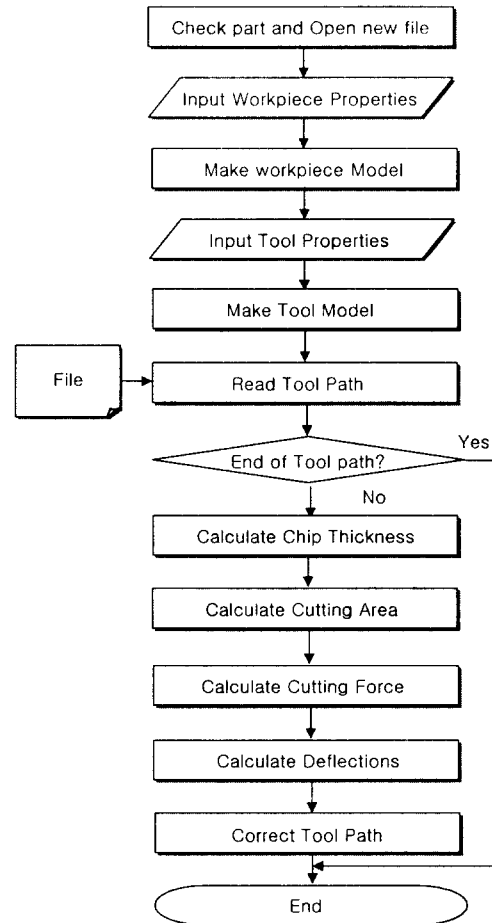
Check part and Open new file

Input Workpiece Properties

Make workpiece Model

Input Tool Properties

Make Tool Model

File

Read Tool Path

End of Tool path?

Yes

No

Calculate Chip Thickness

Calculate Cutting Area

Calculate Cutting Force

Calculate Deflections

Correct Tool Path

End